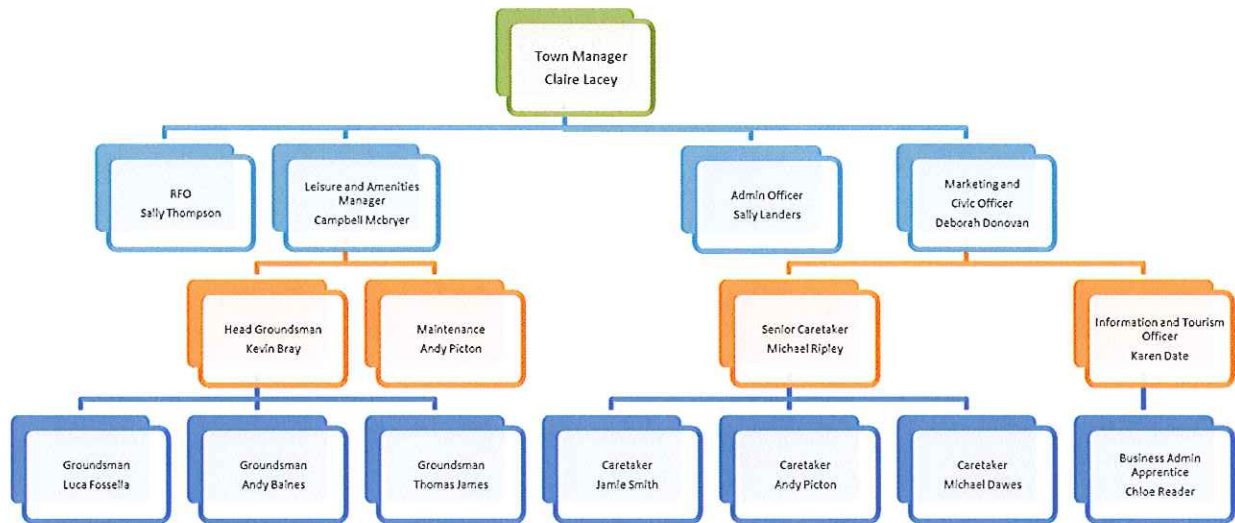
Town Manager
Claire Lacey

RFO
Sally Thompson

Leisure and Amenities Manager
Campbell Mcbryer

Admin Officer
Sally Landers

Marketing and Civic Officer
Deborah Donovan

Head Groundsman
Kevin Bray

Maintenance
Andy Picton

Senior Caretaker
Michael Ripley

Information and Tourism Officer
Karen Date

Groundsman
Luca Fossella

Groundsman
Andy Baines

Groundsman
Thomas James

Caretaker
Jamie Smith

Caretaker
Andy Picton

Caretaker
Michael Dawes

Business Admin Apprentice
Chloe Reader